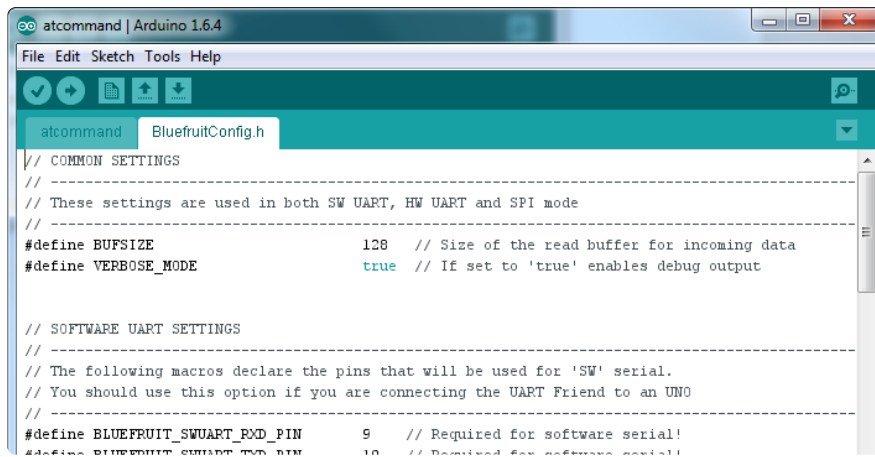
atcommand | Arduino 1.6.4

File Edit Sketch Tools Help

atcommand BluefruitConfig.h

// COMMON SETTINGS
// ----------------------------------------------------------------------------------------------
// These settings are used in both SW UART, HW UART and SPI mode
// ----------------------------------------------------------------------------------------------
#define BUFSIZE 128 // Size of the read buffer for incoming data
#define VERBOSE_MODE true // If set to 'true' enables debug output

// SOFTWARE UART SETTINGS
// ----------------------------------------------------------------------------------------------
// The following macros declare the pins that will be used for 'SW' serial.
// You should use this option if you are connecting the UART Friend to an UNO
// ----------------------------------------------------------------------------------------------
#define BLUEFRUIT_SWUART_RXD_PIN 9 // Required for software serial!
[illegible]